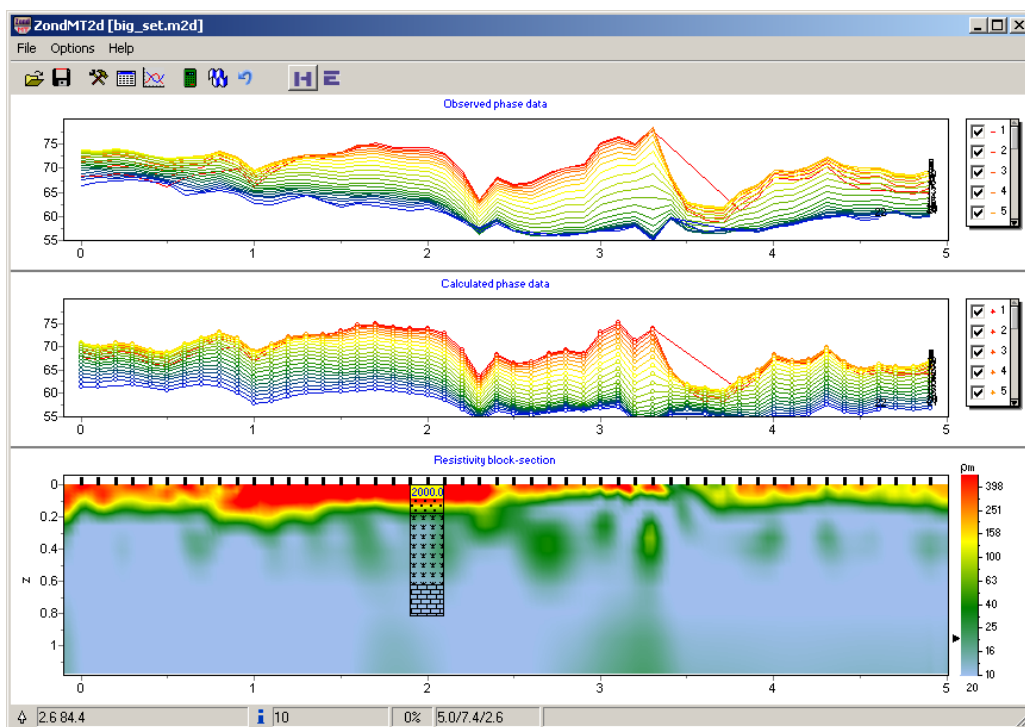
ZondMT2d [big_set.m2d]

File Options Help

Observed phase data

75
70
65
60
55
0 1 2 3 4 5

1
2
3
4
5

Calculated phase data

75
70
65
60
55
0 1 2 3 4 5

1
2
3
4
5

Resistivity block-section

0
0.2
0.4
z 0.6
0.8
1
0 1 2 3 4 5

2000.0

ρm
398
251
158
100
63
40
25
16
10
20

2.6 84.4 | 10 | 0% | 5.0/7.4/2.6